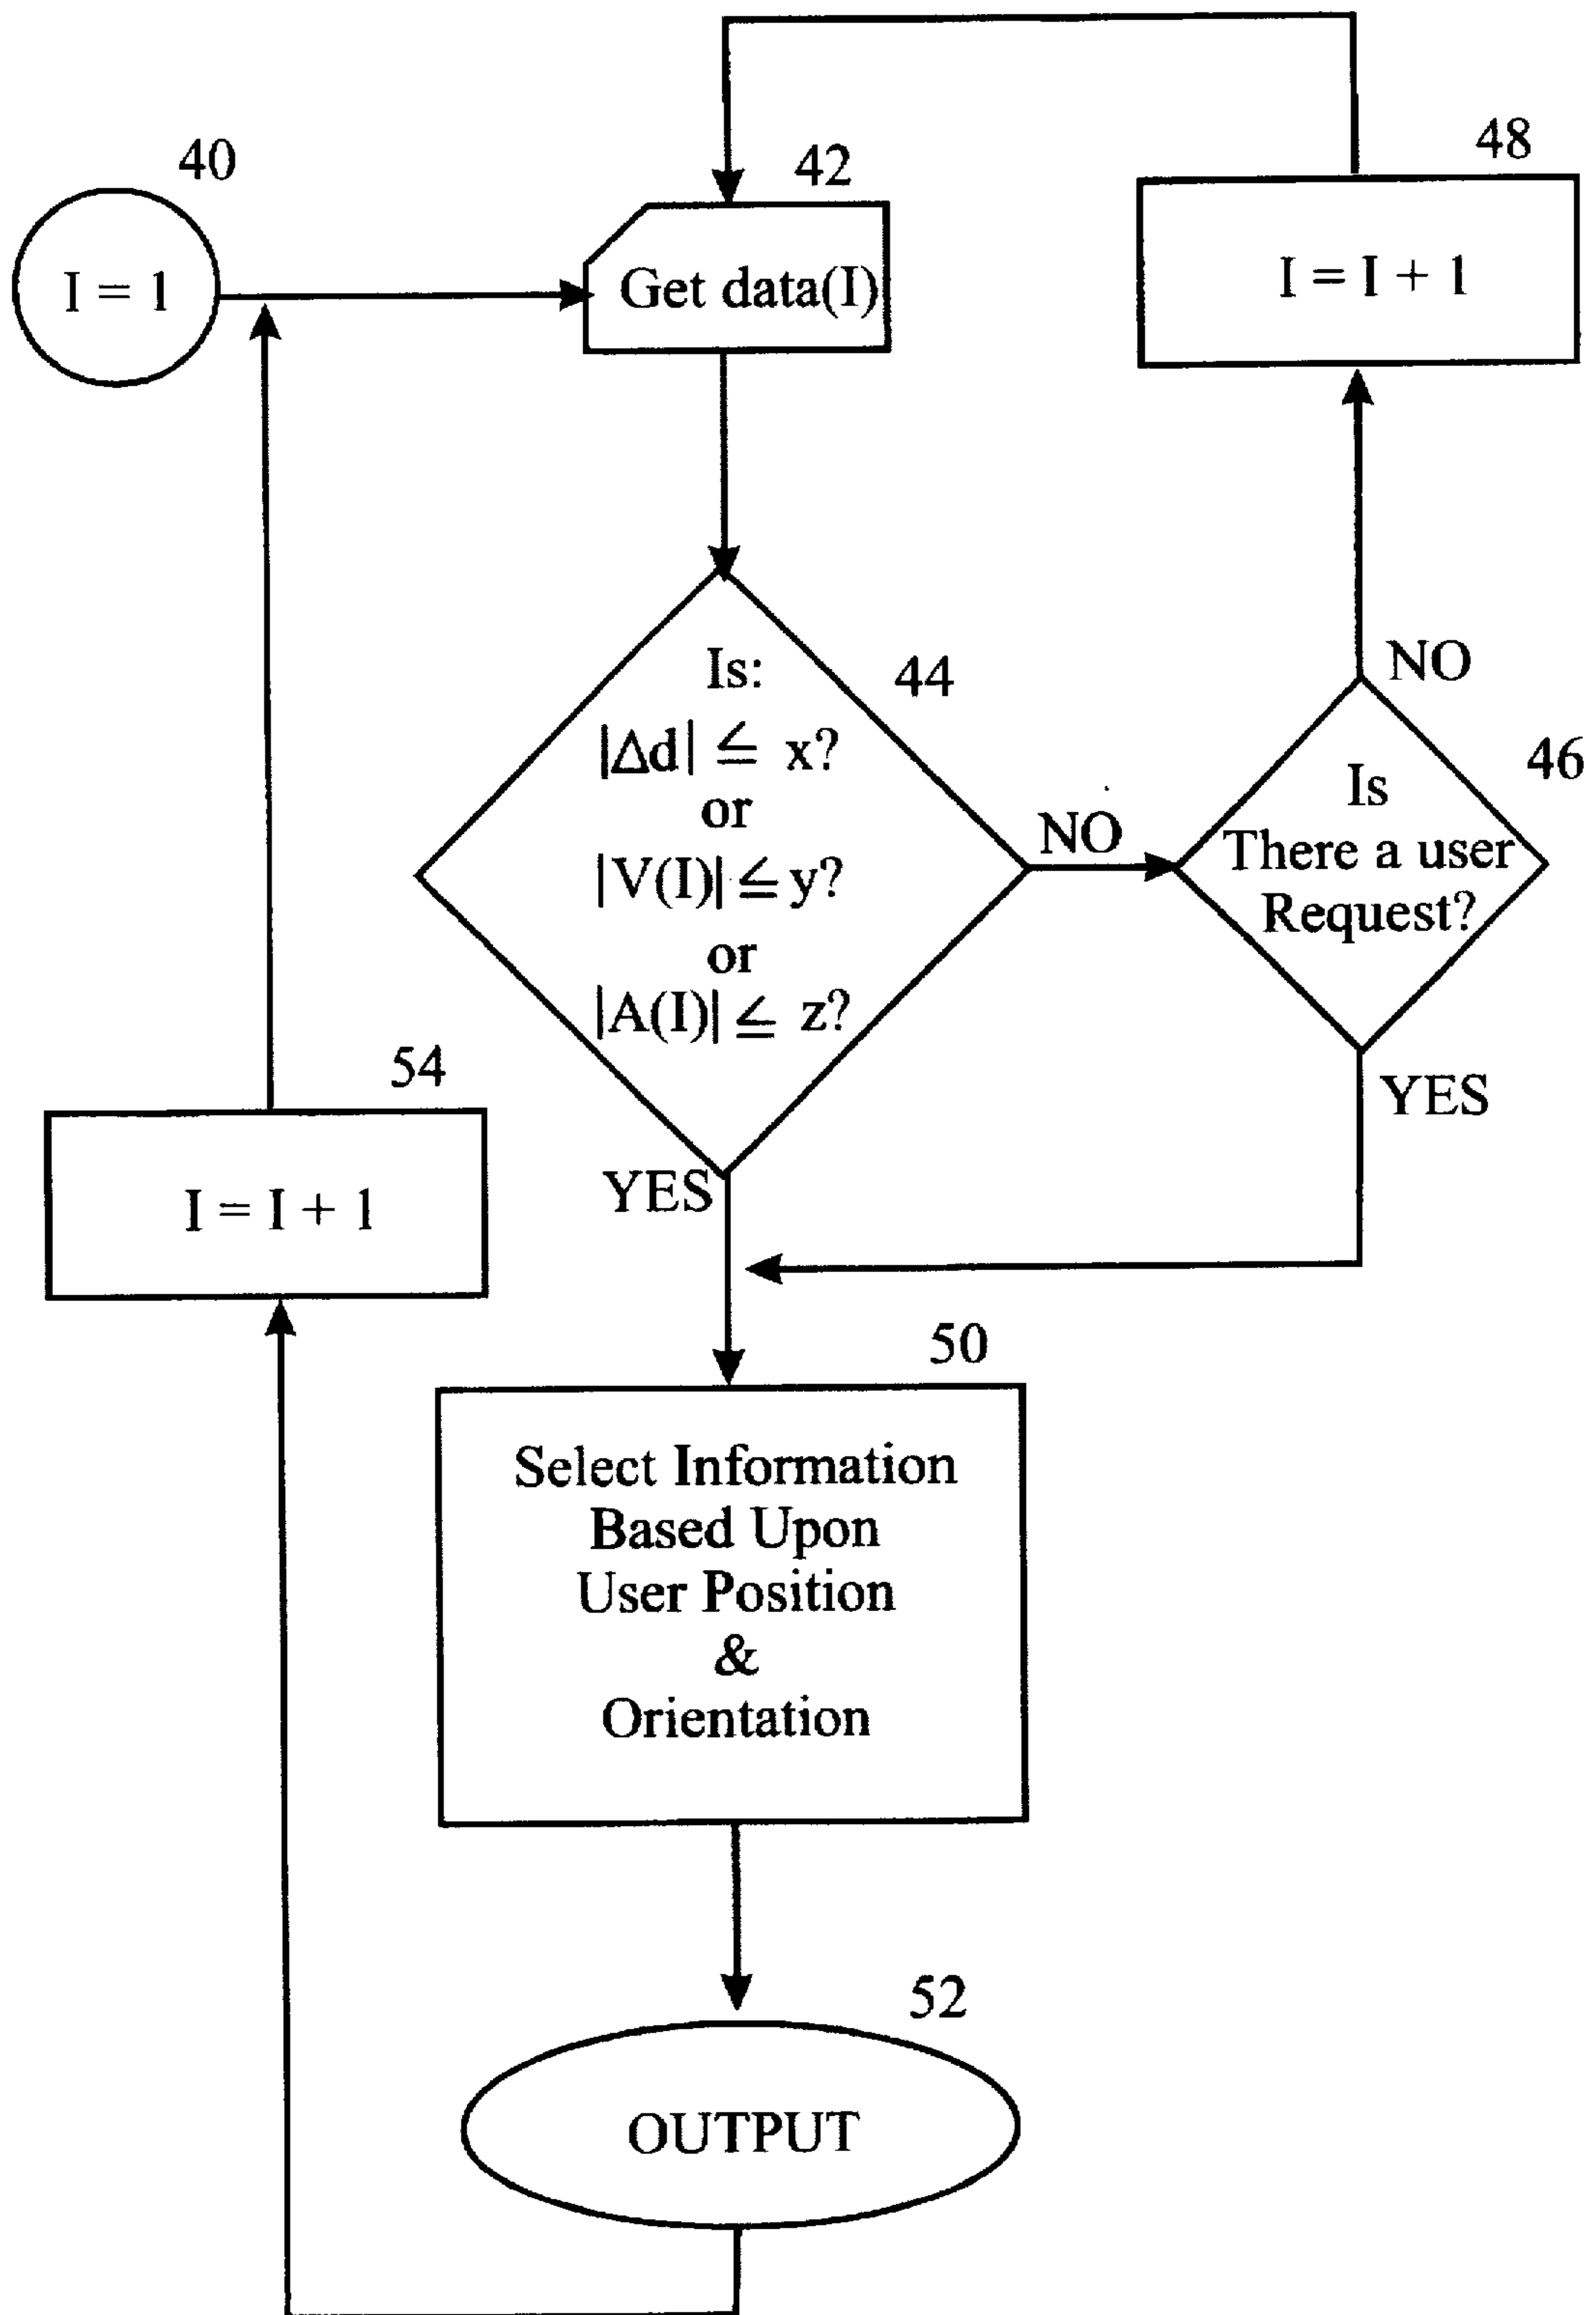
40

I = 1

42

Get data(I)

48

I = I + 1

Is:
$|\Delta d| \leq x$?
or
$|V(I)| \leq y$?
or
$|A(I)| \leq z$?

44

NO

NO

46

Is
There a user
Request?

YES

54

I = I + 1

YES

50

Select Information
Based Upon
User Position
&
Orientation

52

OUTPUT